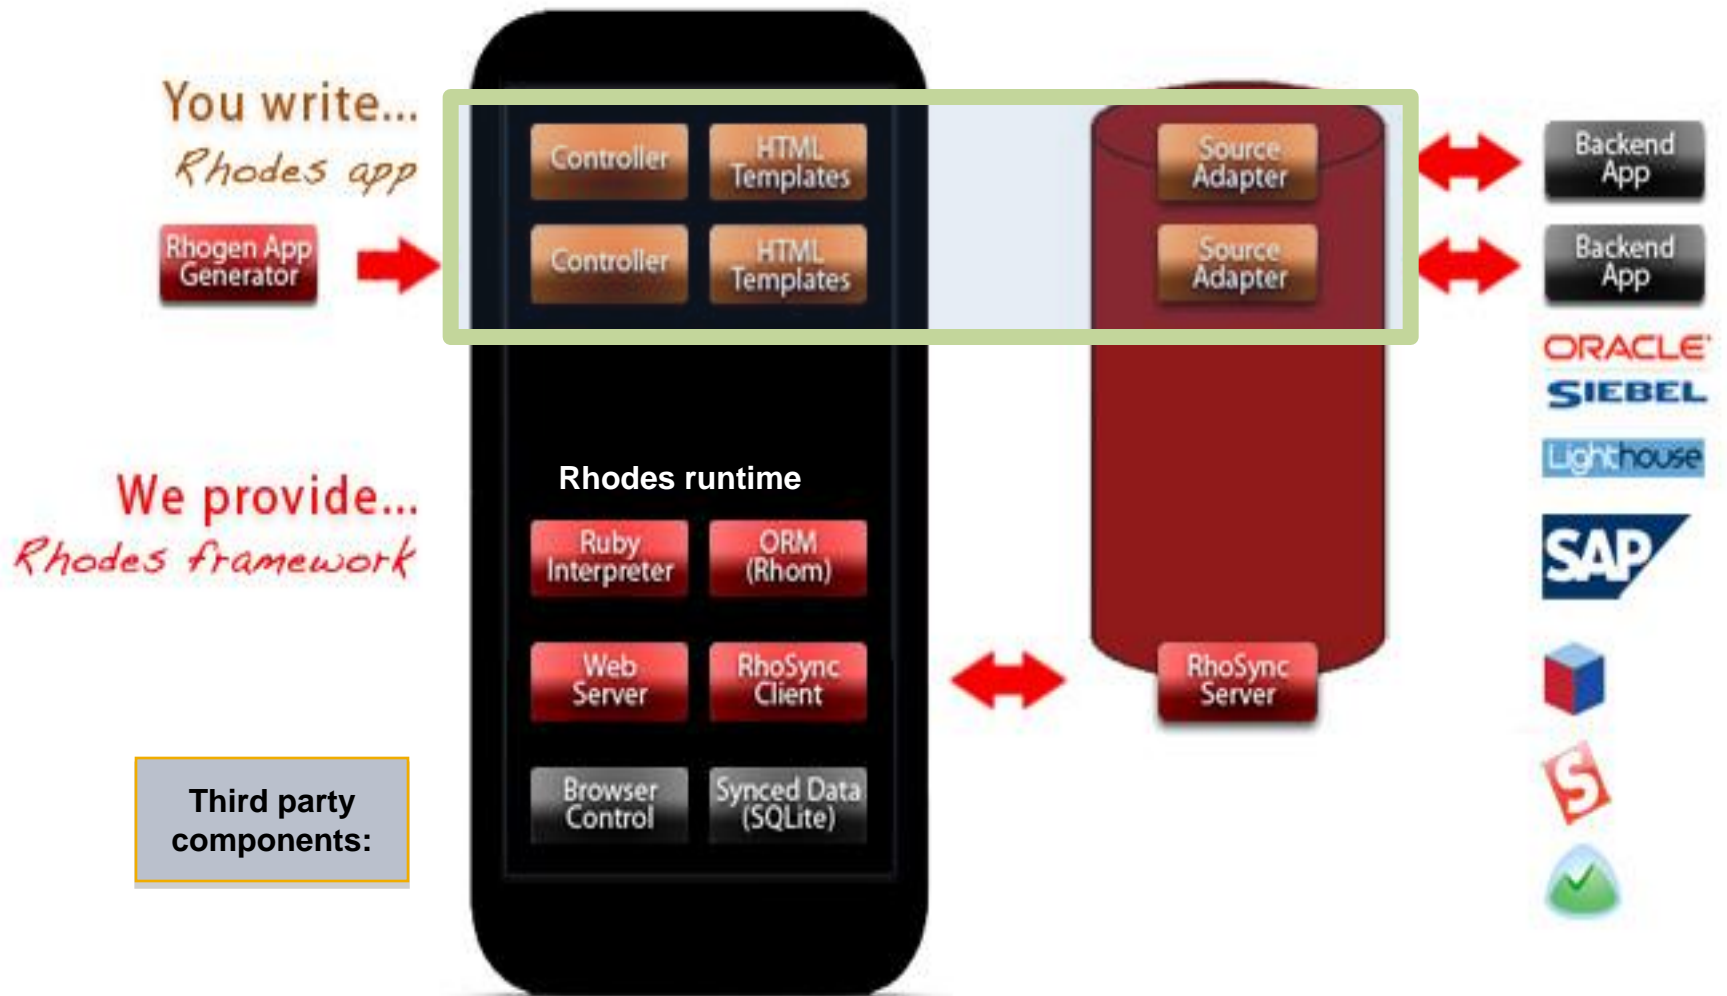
You write...
Rhodes app

Rhogen App Generator

Controller

HTML Templates

Controller

HTML Templates

Source Adapter

Source Adapter

Backend App

Backend App

ORACLE

SIEBEL

Lighthouse

SAP

We provide...
Rhodes framework

Rhodes runtime

Ruby Interpreter

ORM (Rhom)

Web Server

RhoSync Client

RhoSync Server

Browser Control

Synced Data (SQLite)

Third party components: